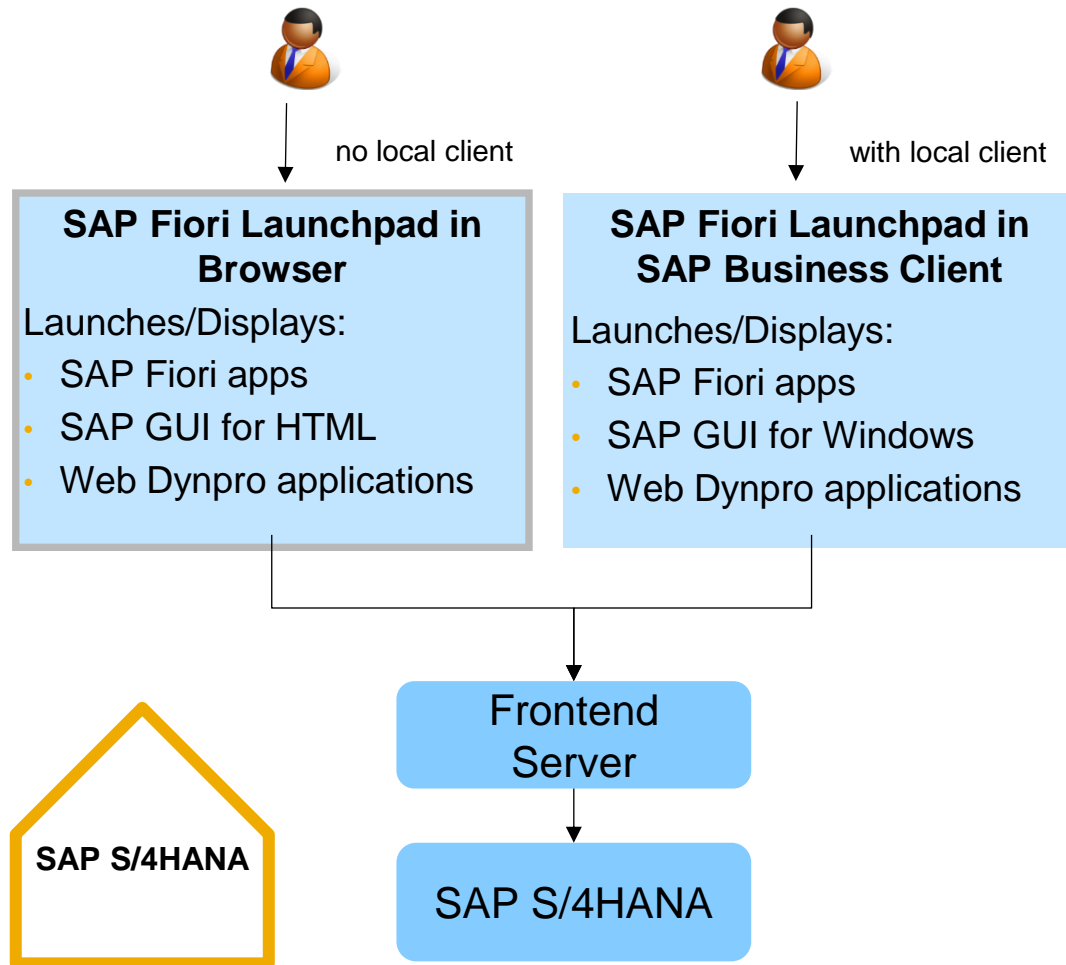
no local client

with local client

**SAP Fiori Launchpad in Browser**

Launches/Displays:
- SAP Fiori apps
- SAP GUI for HTML
- Web Dynpro applications

**SAP Fiori Launchpad in SAP Business Client**

Launches/Displays:
- SAP Fiori apps
- SAP GUI for Windows
- Web Dynpro applications

Frontend Server

SAP S/4HANA

SAP S/4HANA